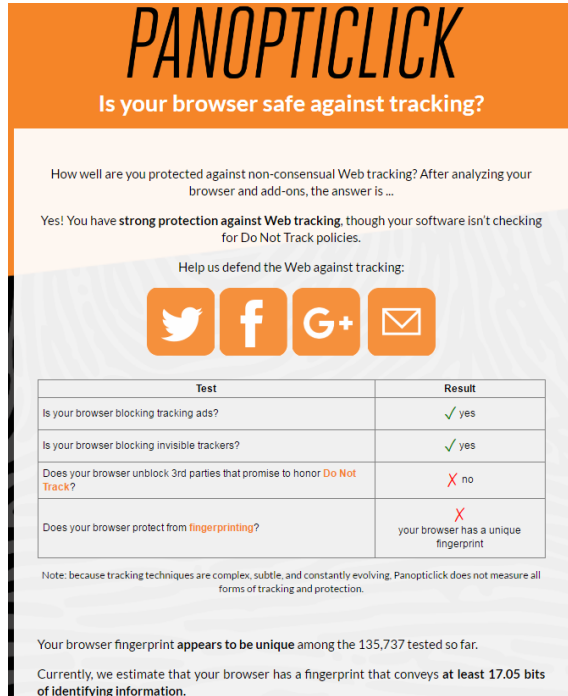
PANOPTICLICK

Is your browser safe against tracking?

How well are you protected against non-consensual Web tracking? After analyzing your browser and add-ons, the answer is ...

Yes! You have **strong protection against Web tracking**, though your software isn't checking for Do Not Track policies.

Help us defend the Web against tracking:

G+

| Test | Result |
|---|---|
| Is your browser blocking tracking ads? | ✓ yes |
| Is your browser blocking invisible trackers? | ✓ yes |
| Does your browser unblock 3rd parties that promise to honor Do Not Track? | ✗ no |
| Does your browser protect from fingerprinting? | ✗ your browser has a unique fingerprint |

Note: because tracking techniques are complex, subtle, and constantly evolving, Panopticlick does not measure all forms of tracking and protection.

Your browser fingerprint **appears to be unique** among the 135,737 tested so far.

Currently, we estimate that your browser has a fingerprint that conveys **at least 17.05 bits of identifying information.**